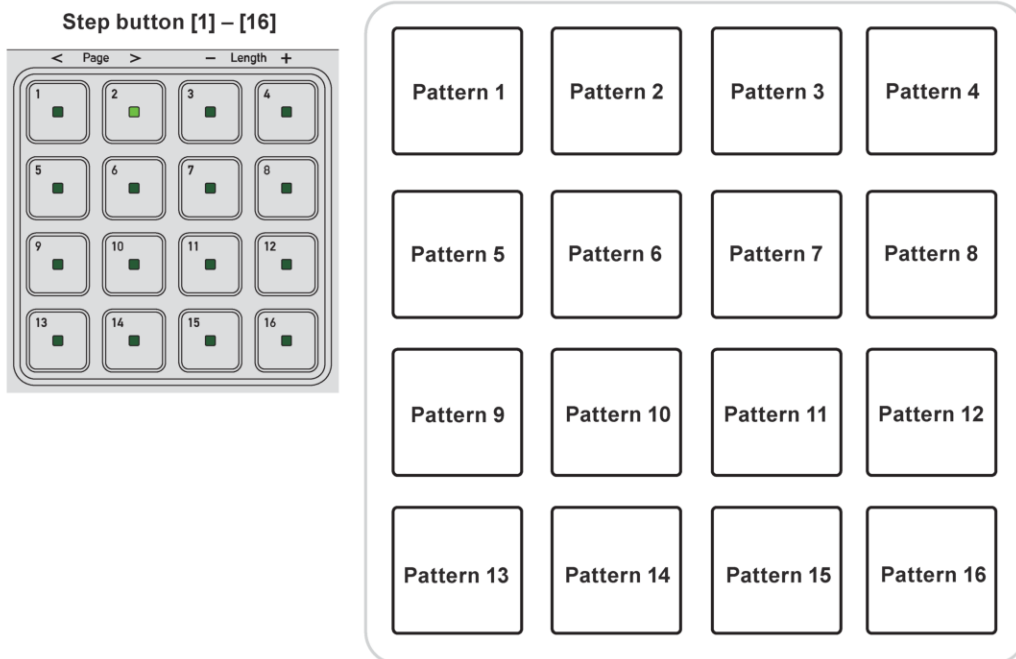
Step button [1] – [16]

< Page > – Length +

1 2 3 4
5 6 7 8
9 10 11 12
13 14 15 16

Pattern 1 Pattern 2 Pattern 3 Pattern 4
Pattern 5 Pattern 6 Pattern 7 Pattern 8
Pattern 9 Pattern 10 Pattern 11 Pattern 12
Pattern 13 Pattern 14 Pattern 15 Pattern 16